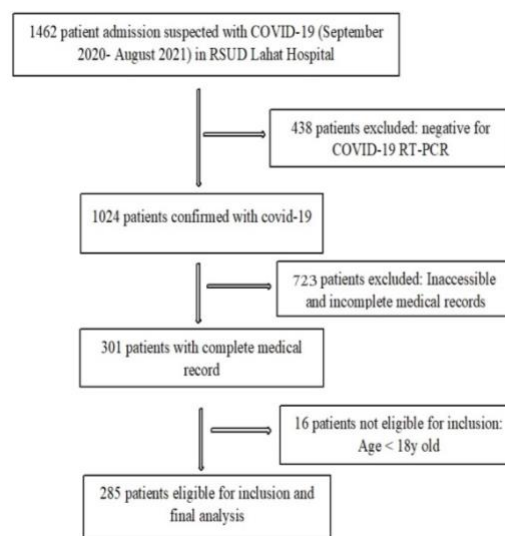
1462 patient admission suspected with COVID-19 (September 2020- August 2021) in RSUD Lahat Hospital

438 patients excluded: negative for COVID-19 RT-PCR

1024 patients confirmed with covid-19

723 patients excluded: Inaccessible and incomplete medical records

301 patients with complete medical record

16 patients not eligible for inclusion: Age < 18y old

285 patients eligible for inclusion and final analysis